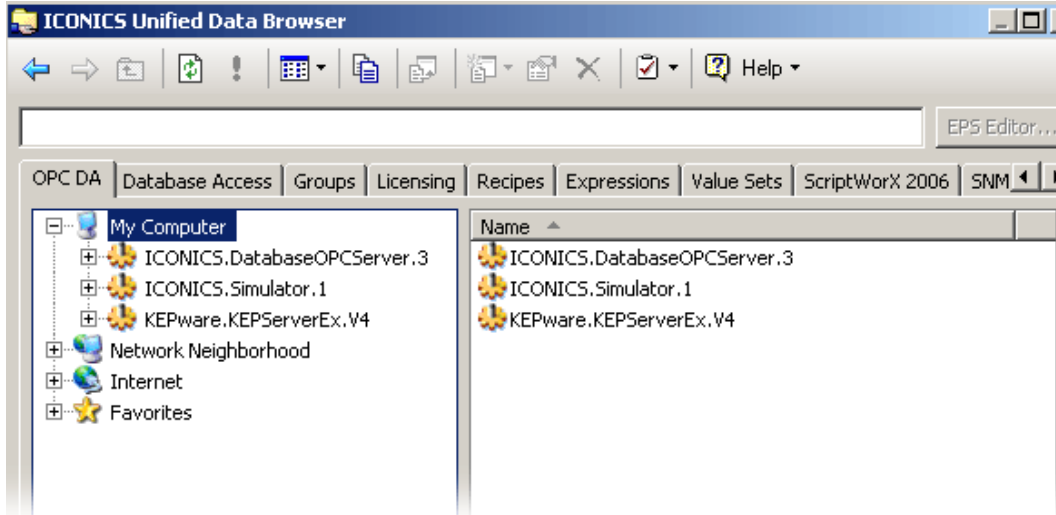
ICONICS Unified Data Browser

Help

EPS Editor...

OPC DA | Database Access | Groups | Licensing | Recipes | Expressions | Value Sets | ScriptWorX 2006 | SNM

My Computer
ICONICS.DatabaseOPCServer.3
ICONICS.Simulator.1
KEPware.KEPServerEx.V4
Network Neighborhood
Internet
Favorites

Name
ICONICS.DatabaseOPCServer.3
ICONICS.Simulator.1
KEPware.KEPServerEx.V4